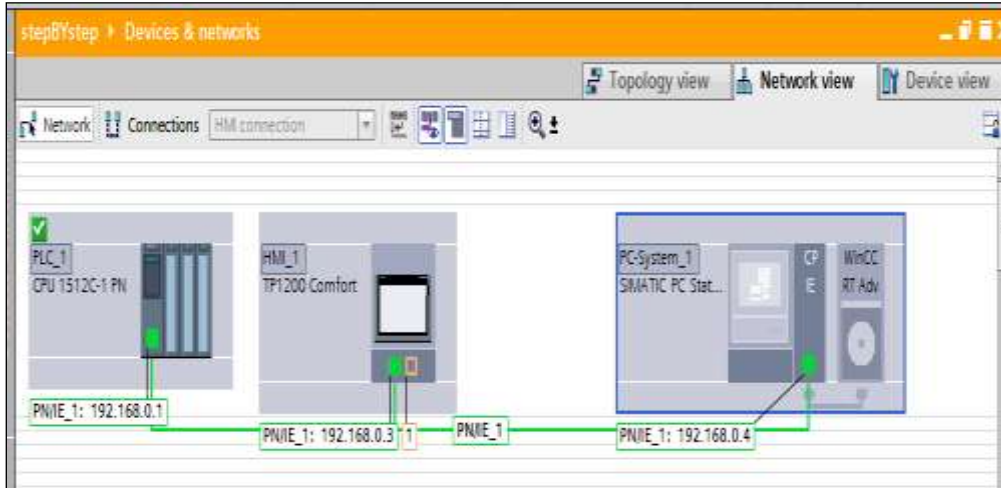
stepBYstep ▸ Devices & networks

Topology view
Network view
Device view

Network
Connections
HMI connection

PLC_1
CPU 1512C-1 PN

HMI_1
TP1200 Comfort

PC-System_1
SIMATIC PC Stat...

CP
IE

WinCC
RT Adv

PN/IE_1: 192.168.0.1

PN/IE_1: 192.168.0.3
1

PN/IE_1

PN/IE_1: 192.168.0.4